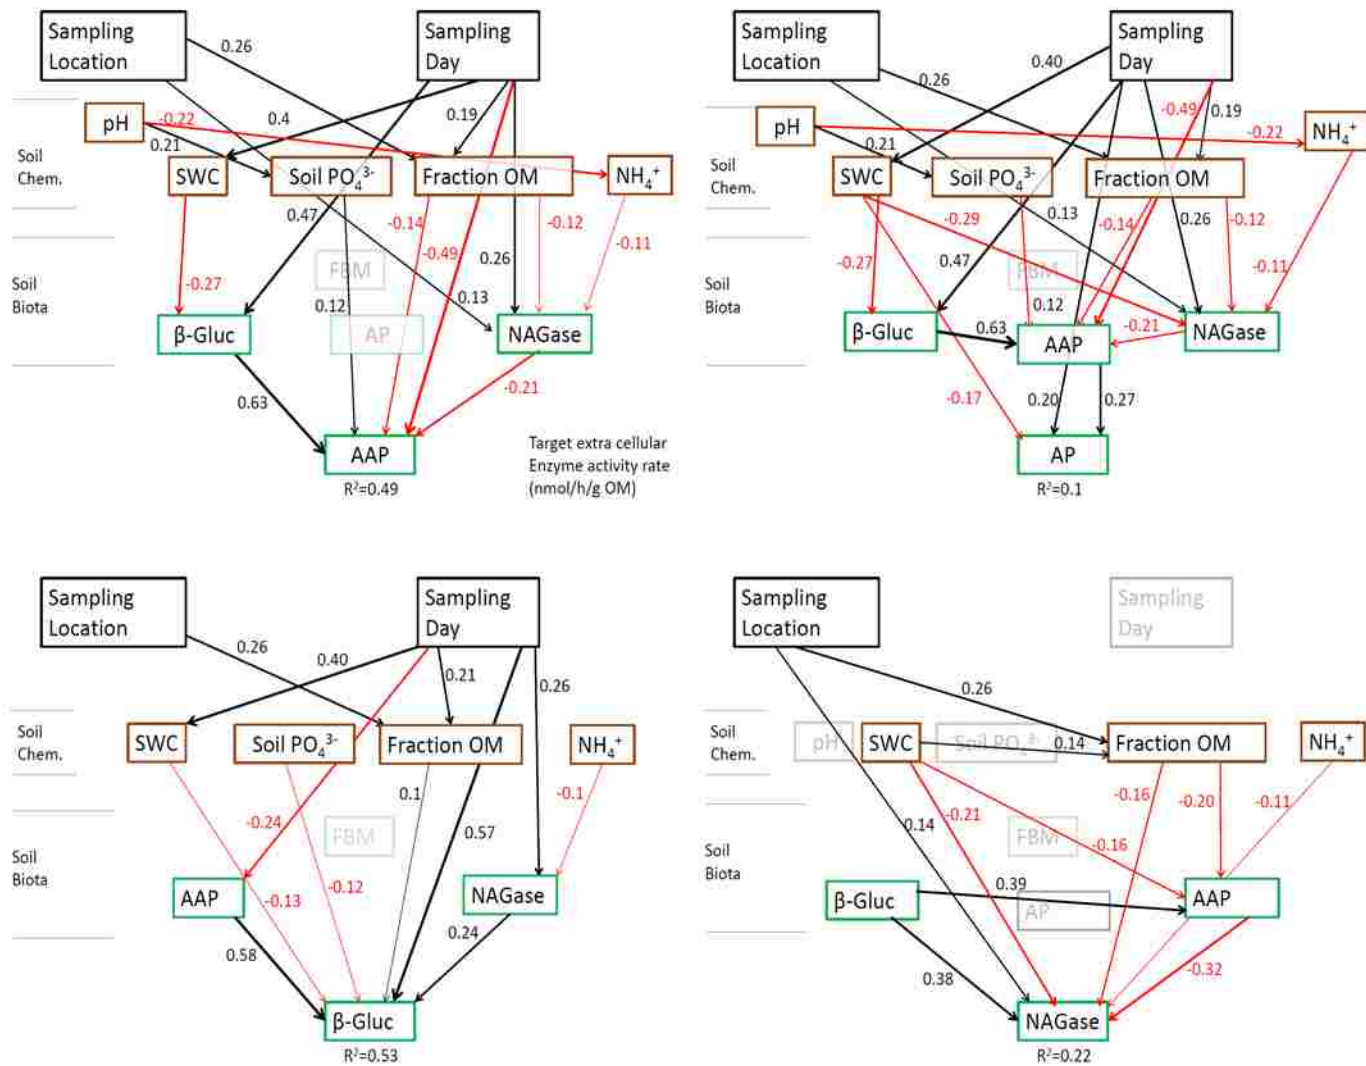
Sampling Location
Sampling Day
0.26
pH
-0.22
0.4
0.19
0.21
Soil Chem.
SWC
Soil $PO_4^{3-}$
Fraction OM
$NH_4^+$
0.47
-0.14
-0.12
-0.49
-0.11
Soil Biota
FBM
0.26
-0.27
0.12
0.13
β-Gluc
AP
NAGase
-0.21
0.63
AAP
$R^2$=0.49
Target extra cellular Enzyme activity rate (nmol/h/g OM)

Sampling Location
Sampling Day
0.40
0.26
-0.49
0.19
pH
-0.22
$NH_4^+$
0.21
Soil Chem.
SWC
Soil $PO_4^{3-}$
Fraction OM
-0.29
0.13
-0.14
0.26
-0.12
Soil Biota
-0.27
0.47
FBM
-0.11
0.12
β-Gluc
0.63
AAP
-0.21
NAGase
-0.17
0.20
0.27
AP
$R^2$=0.1

Sampling Location
Sampling Day
0.26
0.40
0.21
0.26
Soil Chem.
SWC
Soil $PO_4^{3-}$
Fraction OM
$NH_4^+$
0.1
-0.1
-0.24
FBM
0.57
Soil Biota
-0.12
AAP
-0.13
NAGase
0.58
0.24
β-Gluc
$R^2$=0.53

Sampling Location
Sampling Day
0.26
Soil Chem.
pH
SWC
Soil $PO_4^{3-}$
0.14
Fraction OM
$NH_4^+$
-0.16
-0.20
-0.11
0.14
-0.21
FBM
-0.16
Soil Biota
0.39
β-Gluc
AP
AAP
0.38
-0.32
NAGase
$R^2$=0.22